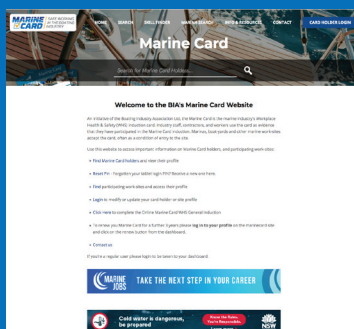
MARINE CARD | SAFE WORKING IN THE BOATING INDUSTRY

HOME SEARCH SKILL FINDER MARINE SEARCH INFO & RESOURCES CONTACT CARD HOLDER LOGIN

Marine Card

Search for Marine Card Holders...

Welcome to the BIA's Marine Card Website

An initiative of the Boating Industry Association Ltd, the Marine Card is the marine industry's Workplace Health & Safety (WHS) induction card. Industry staff, contractors, and workers use the card as evidence that they have participated in the Marine Card induction. Marinas, boat yards and other marine worksites accept the card, often as a condition of entry to the site.

Use this website to access important information on Marine Card holders, and participating work sites:

• Find Marine Card holders and view their profile

• Reset Pin – Forgotten your tablet login PIN? Receive a new one here.

• Find participating work sites and access their profile

• Login to modify or update your card holder or site profile

• Click here to complete the Online Marine Card WHS General Induction

• To renew you Marine Card for a further 3 years please log in to your profile on the Marine Card site and click on the renew button from the dashboard.

• Contact us

If you're a regular user please login to be taken to your dashboard.

MARINE JOBS TAKE THE NEXT STEP IN YOUR CAREER

Cold water is dangerous, be prepared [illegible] NSW